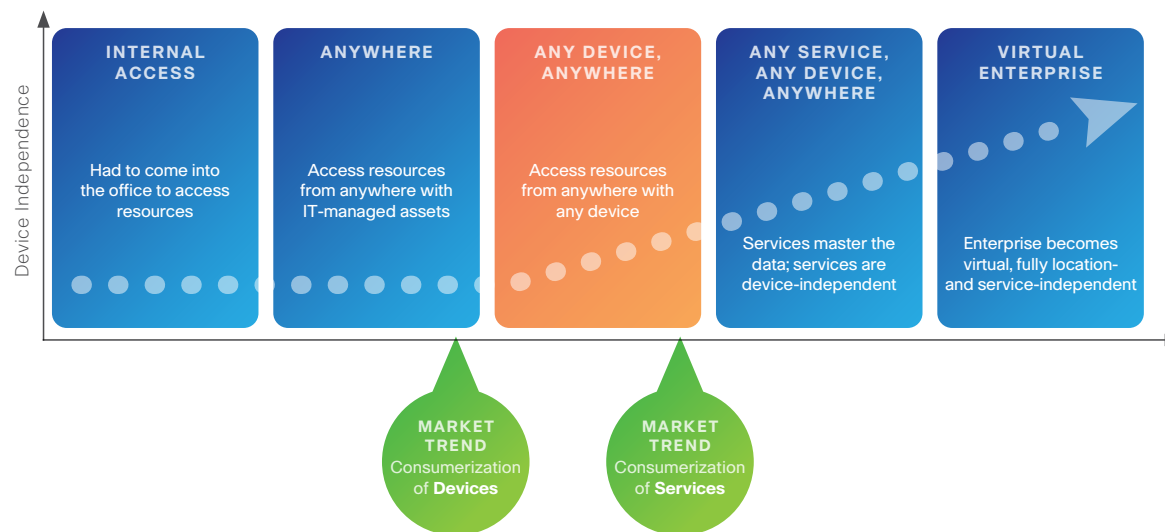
Device Independence

INTERNAL ACCESS

Had to come into the office to access resources

ANYWHERE

Access resources from anywhere with IT-managed assets

ANY DEVICE, ANYWHERE

Access resources from anywhere with any device

ANY SERVICE, ANY DEVICE, ANYWHERE

Services master the data; services are device-independent

VIRTUAL ENTERPRISE

Enterprise becomes virtual, fully location- and service-independent

MARKET TREND
Consumerization of Devices

MARKET TREND
Consumerization of Services